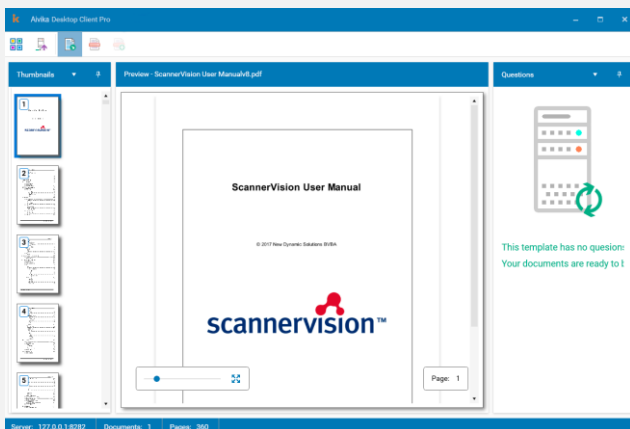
Aivika Desktop Client Pro

Thumbnails

1

2

3

4

5

Preview - ScannerVision User Manualv8.pdf

ScannerVision User Manual

© 2017 New Dynamic Solutions BVBA

scannervision™

Page: 1

Questions

This template has no quesions
Your documents are ready to l

Server: 127.0.0.1:8282   Documents: 1   Pages: 360